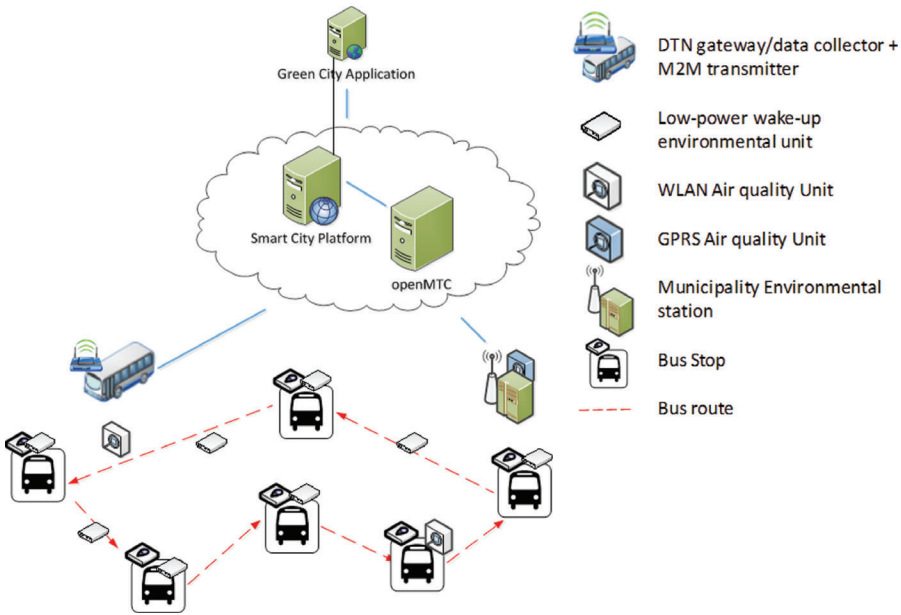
Green City Application

Smart City Platform

openMTC

DTN gateway/data collector + M2M transmitter

Low-power wake-up environmental unit

WLAN Air quality Unit

GPRS Air quality Unit

Municipality Environmental station

Bus Stop

Bus route